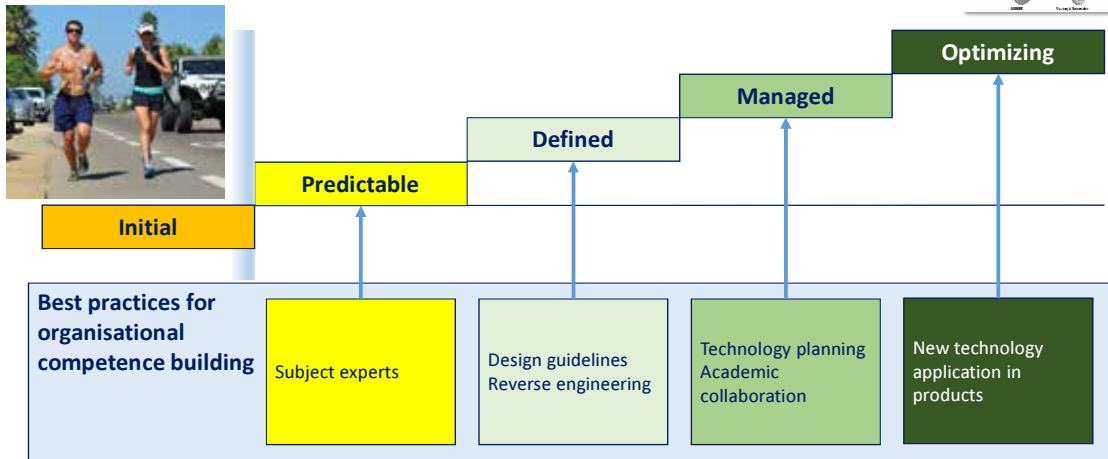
Optimizing

Managed

Defined

Predictable

Initial

Best practices for organisational competence building

Subject experts

Design guidelines
Reverse engineering

Technology planning
Academic collaboration

New technology application in products